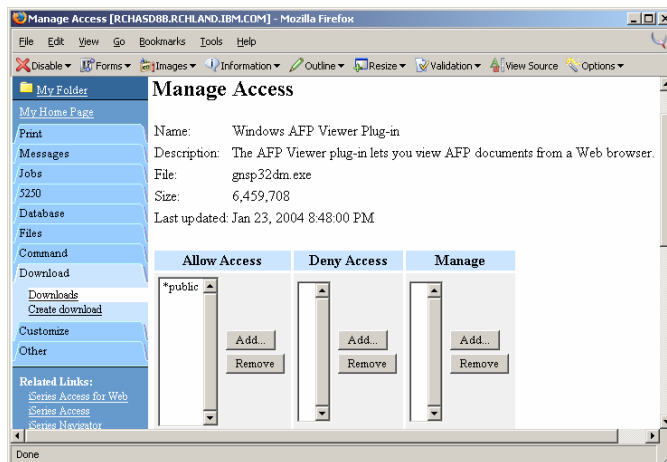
Manage Access [RCHASD8B.RCHLAND.IBM.COM] - Mozilla Firefox

File Edit View Go Bookmarks Tools Help

Disable Forms Images Information Outline Resize Validation View Source Options

My Folder
My Home Page
Print
Messages
Jobs
5250
Database
Files
Command
Download
Downloads
Create download
Customize
Other

Related Links:
iSeries Access for Web
iSeries Access
iSeries Navigator

Manage Access

Name: Windows AFP Viewer Plug-in
Description: The AFP Viewer plug-in lets you view AFP documents from a Web browser.
File: gnsp32dm.exe
Size: 6,459,708
Last updated: Jan 23, 2004 8:48:00 PM

| Allow Access | Deny Access | Manage |
|---|---|---|
| *public Add... Remove | Add... Remove | Add... Remove |

Done